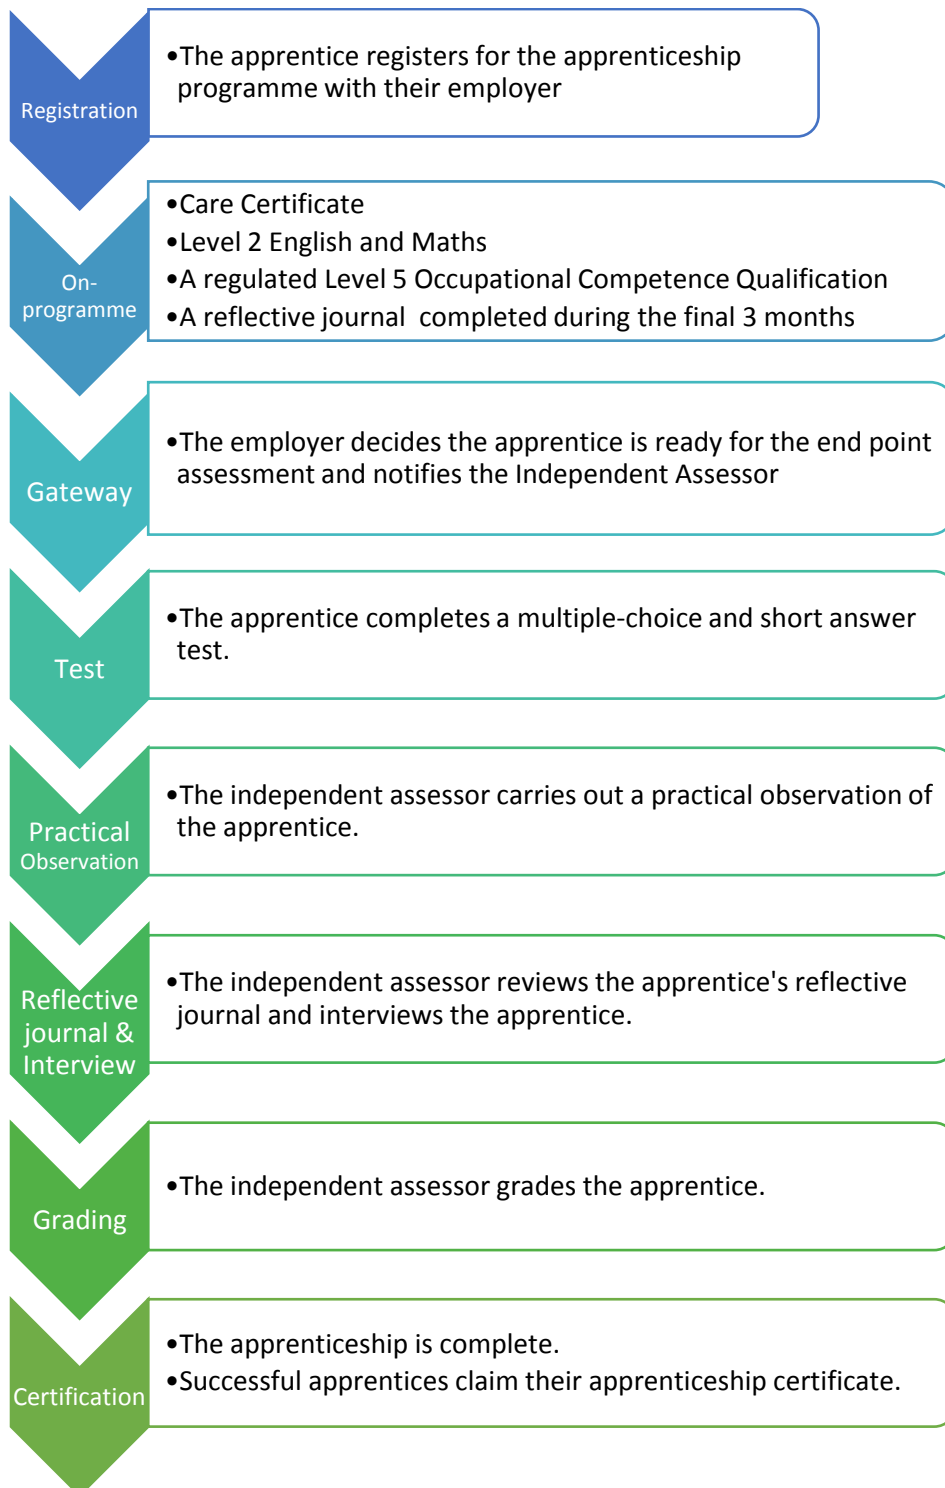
Registration

•The apprentice registers for the apprenticeship programme with their employer

On-programme

•Care Certificate
•Level 2 English and Maths
•A regulated Level 5 Occupational Competence Qualification
•A reflective journal completed during the final 3 months

Gateway

•The employer decides the apprentice is ready for the end point assessment and notifies the Independent Assessor

Test

•The apprentice completes a multiple-choice and short answer test.

Practical Observation

•The independent assessor carries out a practical observation of the apprentice.

Reflective journal & Interview

•The independent assessor reviews the apprentice's reflective journal and interviews the apprentice.

Grading

•The independent assessor grades the apprentice.

Certification

•The apprenticeship is complete.
•Successful apprentices claim their apprenticeship certificate.